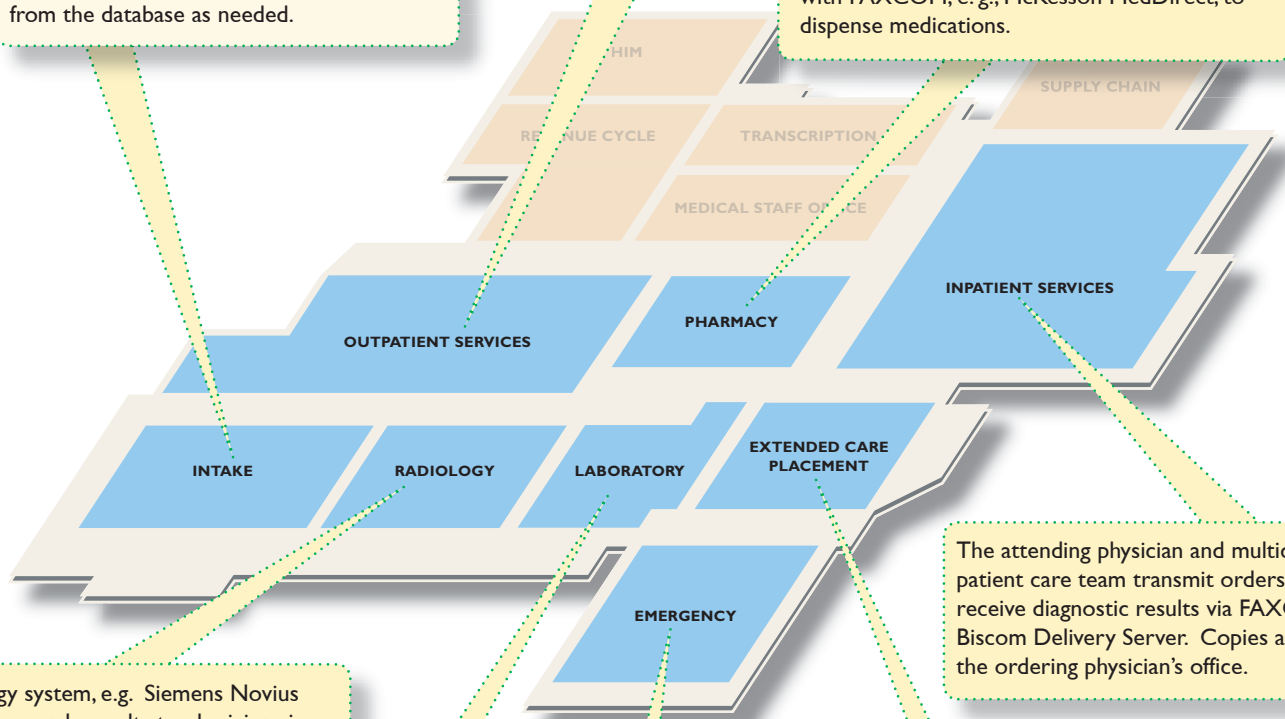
from the database as needed.

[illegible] with FAXCOM, e.g., McKesson MedDirect, to dispense medications.

HIM

SUPPLY CHAIN

REVENUE CYCLE

TRANSCRIPTION

MEDICAL STAFF OFFICE

INPATIENT SERVICES

OUTPATIENT SERVICES

PHARMACY

INTAKE

RADIOLOGY

LABORATORY

EXTENDED CARE PLACEMENT

EMERGENCY

The attending physician and multi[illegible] patient care team transmit orders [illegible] receive diagnostic results via FAX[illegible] Biscom Delivery Server. Copies a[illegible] the ordering physician's office.

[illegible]gy system, e.g. Siemens Novius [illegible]